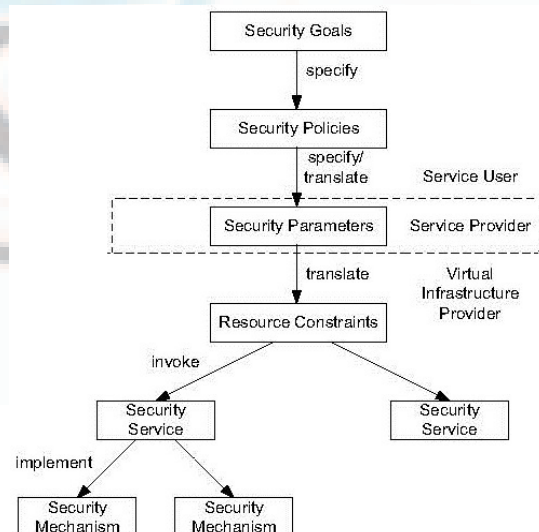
Security Goals

specify

Security Policies

specify/ translate

Service User

Security Parameters

Service Provider

translate

Virtual Infrastructure Provider

Resource Constraints

invoke

Security Service

Security Service

implement

Security Mechanism

Security Mechanism